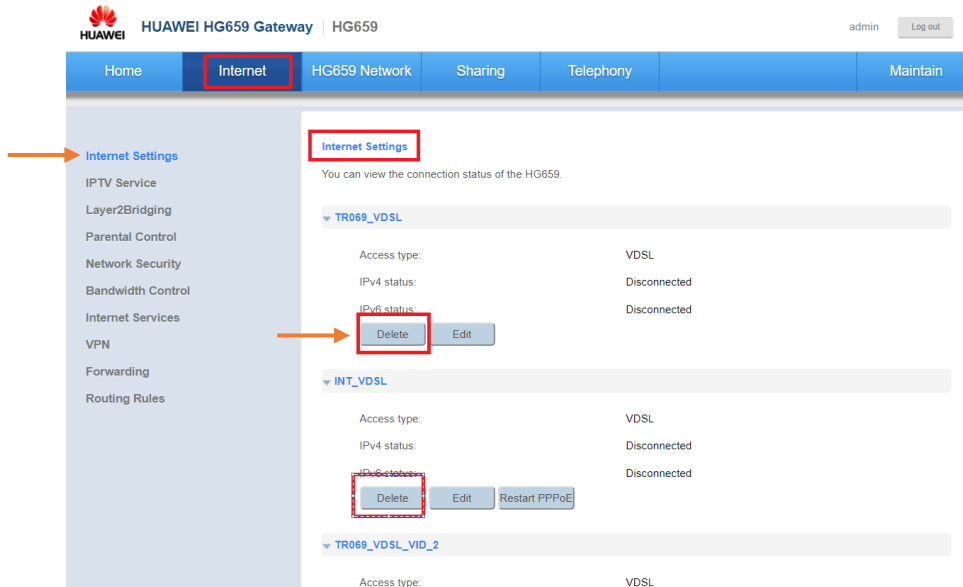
HUAWEI HUAWEI HG659 Gateway | HG659

admin Log out

Home Internet HG659 Network Sharing Telephony Maintain

Internet Settings
IPTV Service
Layer2Bridging
Parental Control
Network Security
Bandwidth Control
Internet Services
VPN
Forwarding
Routing Rules

Internet Settings

You can view the connection status of the HG659.

TR069_VDSL

Access type: VDSL
IPv4 status: Disconnected
IPv6 status: Disconnected

Delete Edit

INT_VDSL

Access type: VDSL
IPv4 status: Disconnected
IPv6 status: Disconnected

Delete Edit Restart PPPoE

TR069_VDSL_VID_2

Access type: VDSL